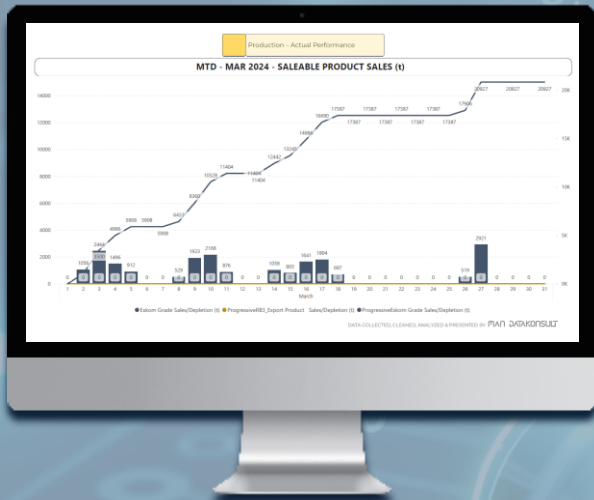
Production - Actual Performance

MTD - MAR 2024 - SALEABLE PRODUCT SALES (t)

14000
12000
10000
8000
6000
4000
2000
0

20K
15K
10K
5K
0K

0 1098 2468 3330 1496 4066 912 5908 5908 0 5908 0 529 6432 1923 8302 2188 10526 876 11404 11404 0 11404 0 1038 12442 803 13245 1641 14886 1804 16690 897 17587 17587 17587 17587 17587 17587 17587 17587 17587 0 0 0 0 0 0 519 17586 3321 20927 20927 20927 0 0 0 0

1 2 3 4 5 6 7 8 9 10 11 12 13 14 15 16 17 18 19 20 21 22 23 24 25 26 27 28 29 30 31
March

Eskom Grade Sales/Depletion (t) ProgressiveRB3_Export Product Sales/Depletion (t) ProgressiveEskom Grade Sales/Depletion (t)

DATA COLLECTED, CLEANED, ANALYZED & PRESENTED BY PIAN DATAKONSULT